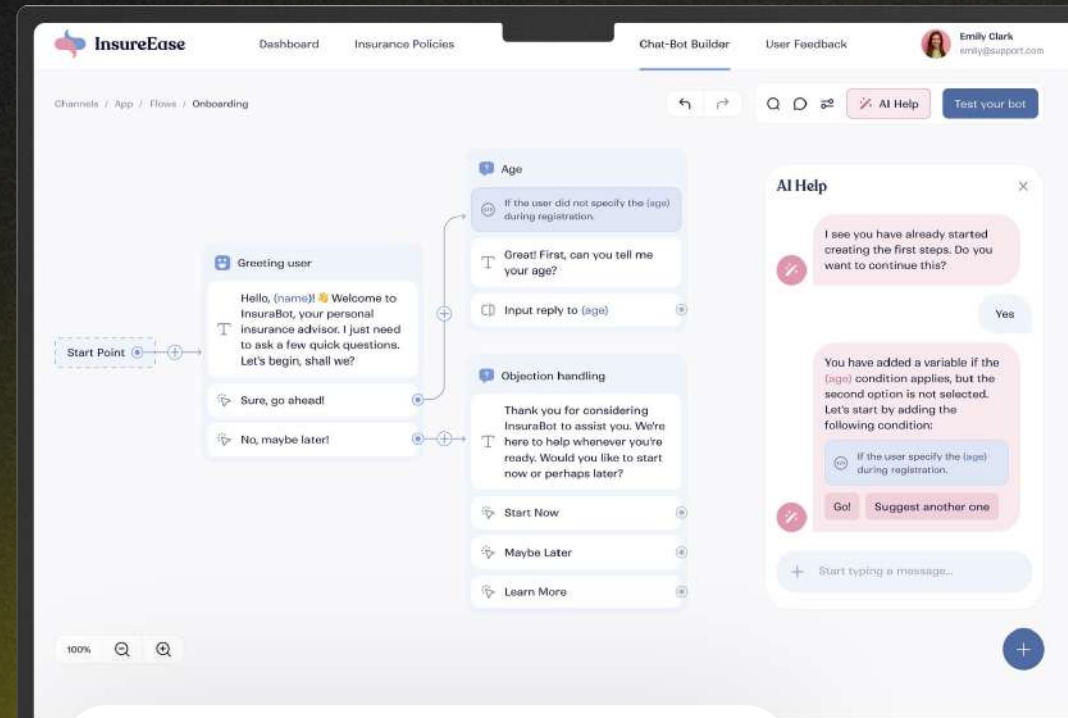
InsureEase

Dashboard
Insurance Policies
Chat-Bot Builder
User Feedback

Emily Clark
emily@support.com

Channels / App / Flows / Onboarding

AI Help
Test your bot

Start Point

Greeting user

Hello, (name)! 👋 Welcome to InsuraBot, your personal insurance advisor. I just need to ask a few quick questions. Let's begin, shall we?

Sure, go ahead!

No, maybe later!

Age

If the user did not specify the (age) during registration.

Great! First, can you tell me your age?

Input reply to (age)

Objection handling

Thank you for considering InsuraBot to assist you. We're here to help whenever you're ready. Would you like to start now or perhaps later?

Start Now

Maybe Later

Learn More

AI Help

I see you have already started creating the first steps. Do you want to continue this?

Yes

You have added a variable if the (age) condition applies, but the second option is not selected. Let's start by adding the following condition:

If the user specify the (age) during registration.

Go!

Suggest another one

Start typing a message...

100%